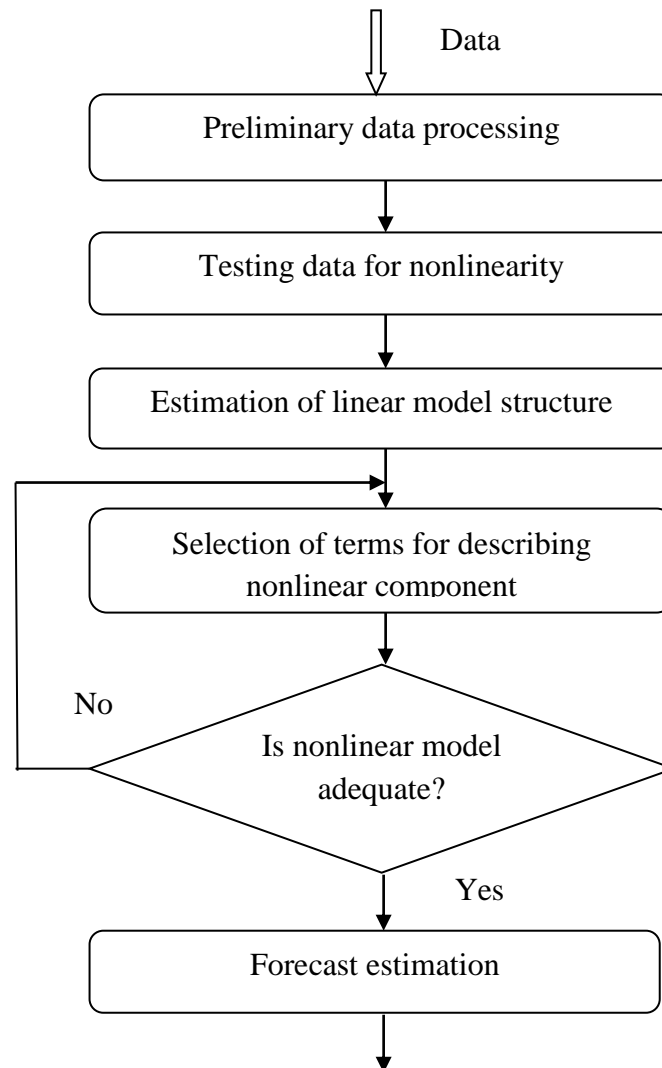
Data

Preliminary data processing

Testing data for nonlinearity

Estimation of linear model structure

Selection of terms for describing nonlinear component

No

Is nonlinear model adequate?

Yes

Forecast estimation